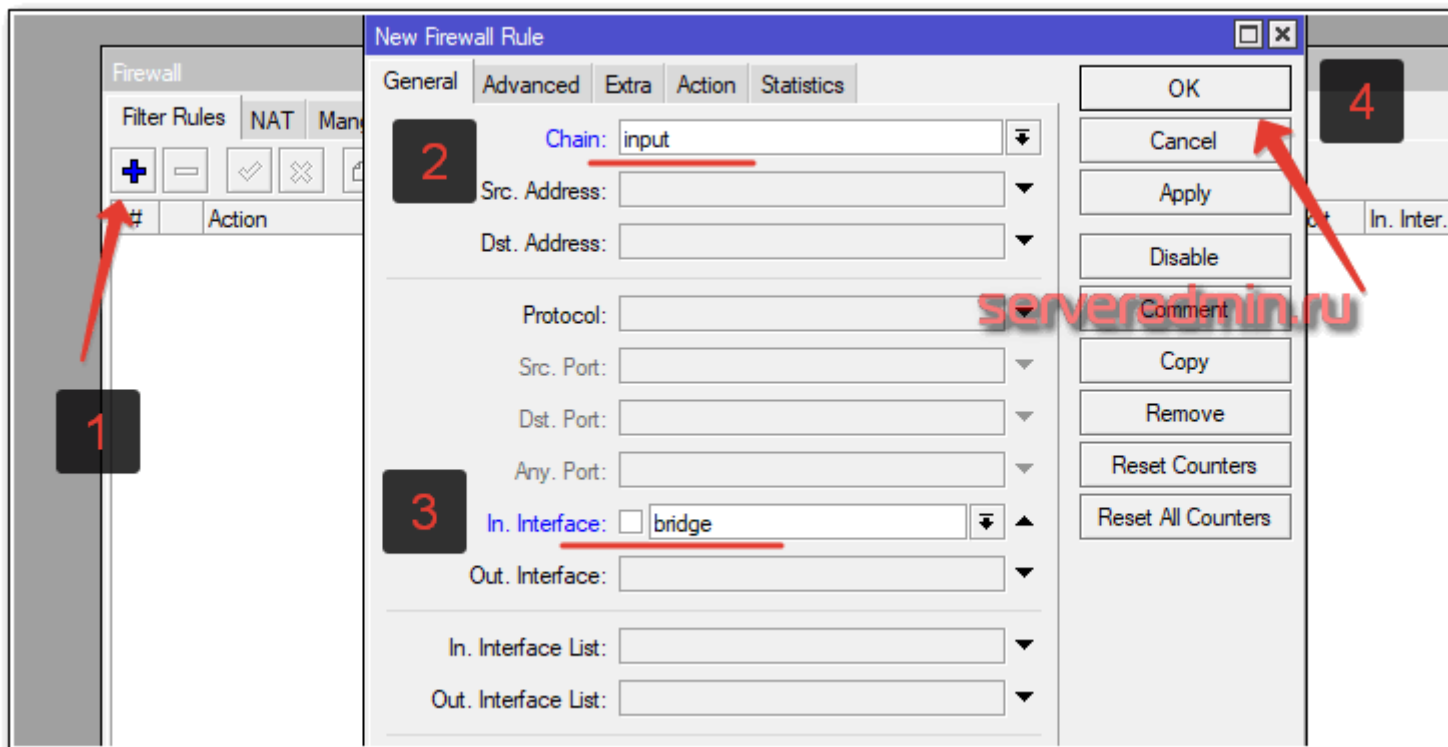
Firewall

Filter Rules NAT Mang

# Action

1

New Firewall Rule

General Advanced Extra Action Statistics

2

Chain: input

Src. Address:

Dst. Address:

Protocol:

Src. Port:

Dst. Port:

Any. Port:

3

In. Interface: bridge

Out. Interface:

In. Interface List:

Out. Interface List:

OK

Cancel

Apply

Disable

Comment

Copy

Remove

Reset Counters

Reset All Counters

4

serveradmin.ru

In. Inter.